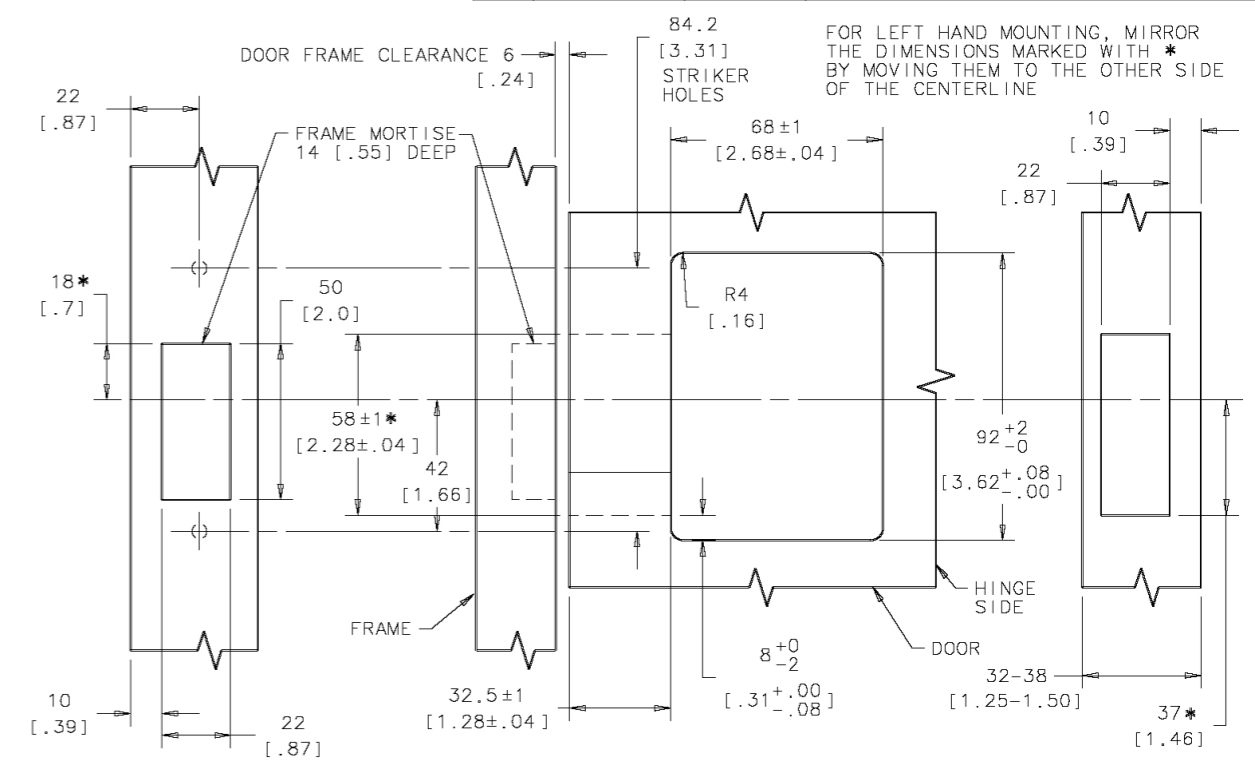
DOOR FRAME CLEARANCE 6
[.24]

84.2
[3.31]
STRIKER HOLES

FOR LEFT HAND MOUNTING, MIRROR THE DIMENSIONS MARKED WITH * BY MOVING THEM TO THE OTHER SIDE OF THE CENTERLINE

22
[.87]

FRAME MORTISE 14 [.55] DEEP

68 ±1
[2.68±.04]

10
[.39]

22
[.87]

18*
[.7]

50
[2.0]

R4
[.16]

58 ±1*
[2.28±.04]

42
[1.66]

$92^{+2}_{-0}$
$[3.62^{+.08}_{-.00}]$

HINGE SIDE

FRAME

DOOR

$8^{+0}_{-2}$
$[.31^{+.00}_{-.08}]$

10
[.39]

22
[.87]

32.5 ±1
[1.28±.04]

32-38
[1.25-1.50]

37*
[1.46]